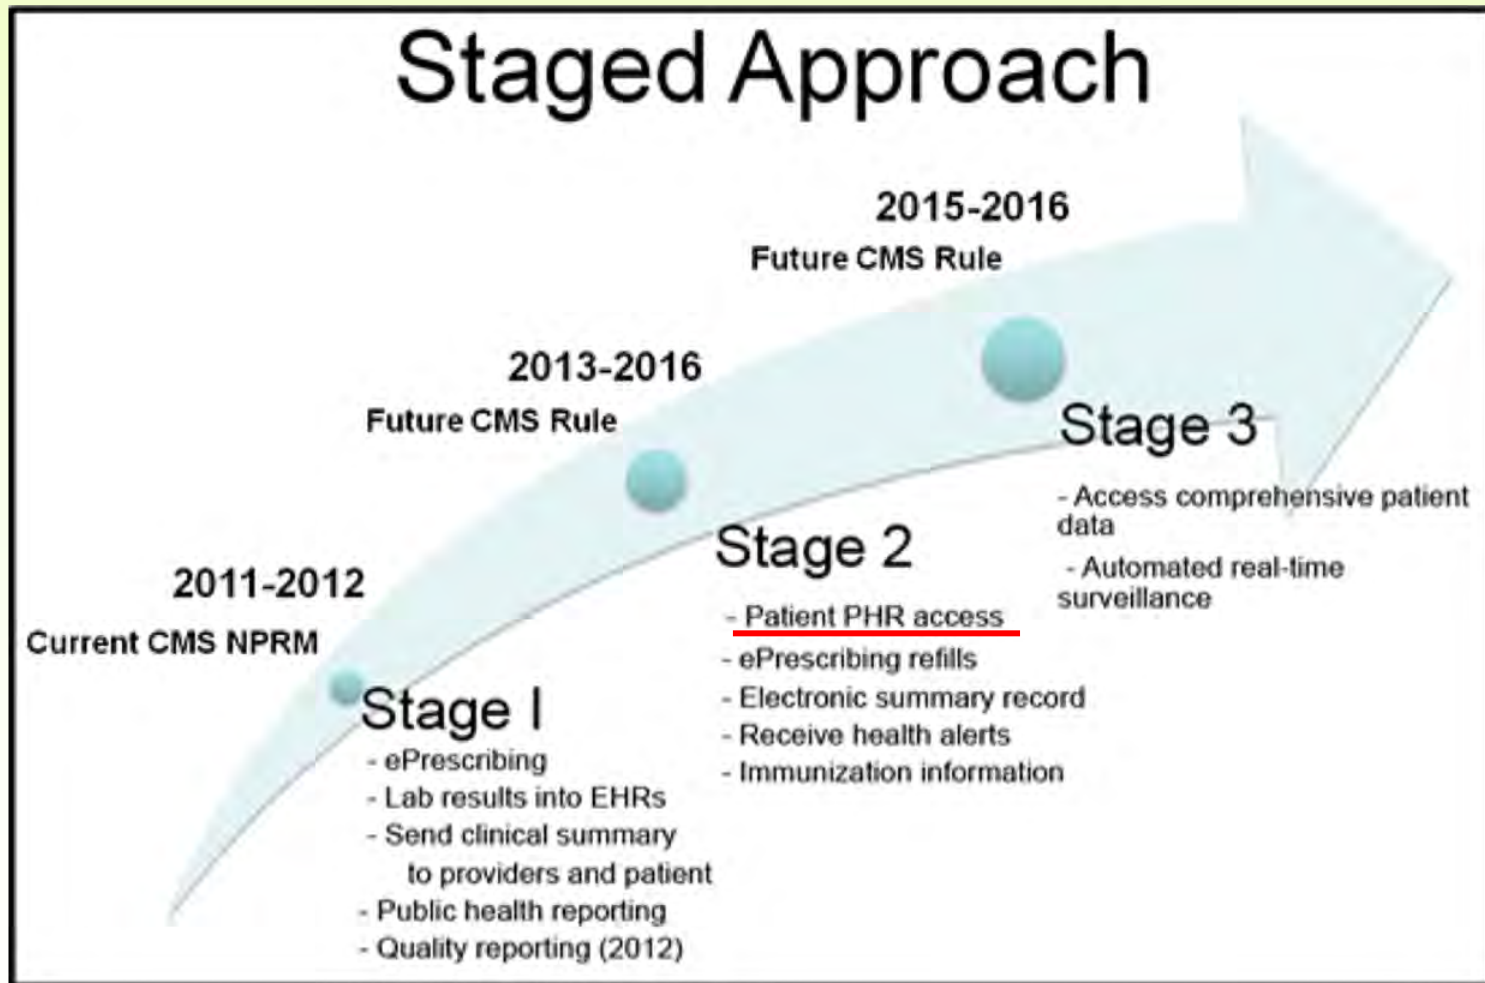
Staged Approach

2015-2016
Future CMS Rule

2013-2016
Future CMS Rule

2011-2012
Current CMS NPRM

Stage I
- ePrescribing
- Lab results into EHRs
- Send clinical summary to providers and patient
- Public health reporting
- Quality reporting (2012)

Stage 2
- Patient PHR access
- ePrescribing refills
- Electronic summary record
- Receive health alerts
- Immunization information

Stage 3
- Access comprehensive patient data
- Automated real-time surveillance